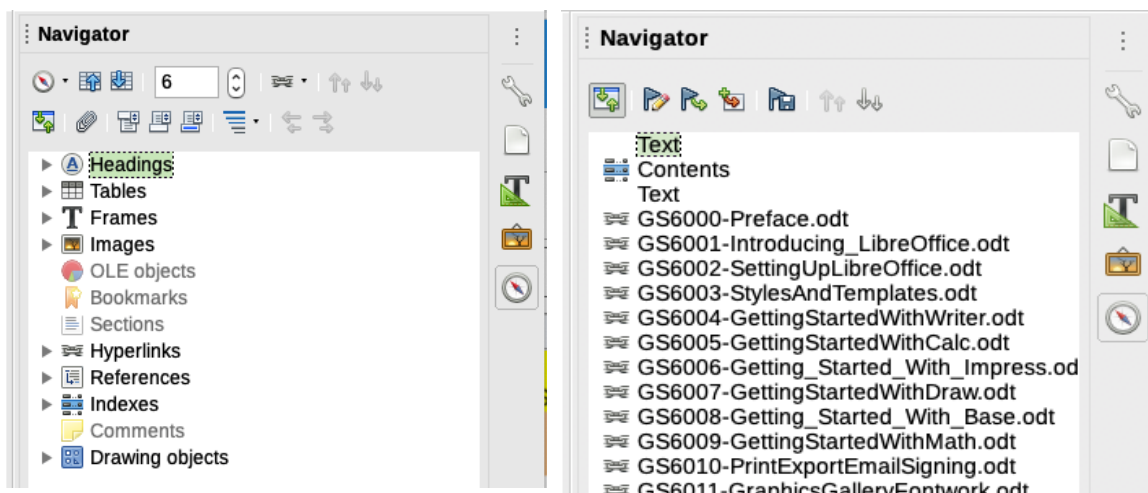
Navigator

6

Headings
Tables
Frames
Images
OLE objects
Bookmarks
Sections
Hyperlinks
References
Indexes
Comments
Drawing objects

Navigator

Text
Contents
Text
GS6000-Preface.odt
GS6001-Introducing_LibreOffice.odt
GS6002-SettingUpLibreOffice.odt
GS6003-StylesAndTemplates.odt
GS6004-GettingStartedWithWriter.odt
GS6005-GettingStartedWithCalc.odt
GS6006-Getting_Started_With_Impress.od
GS6007-GettingStartedWithDraw.odt
GS6008-Getting_Started_With_Base.odt
GS6009-GettingStartedWithMath.odt
GS6010-PrintExportEmailSigning.odt
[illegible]